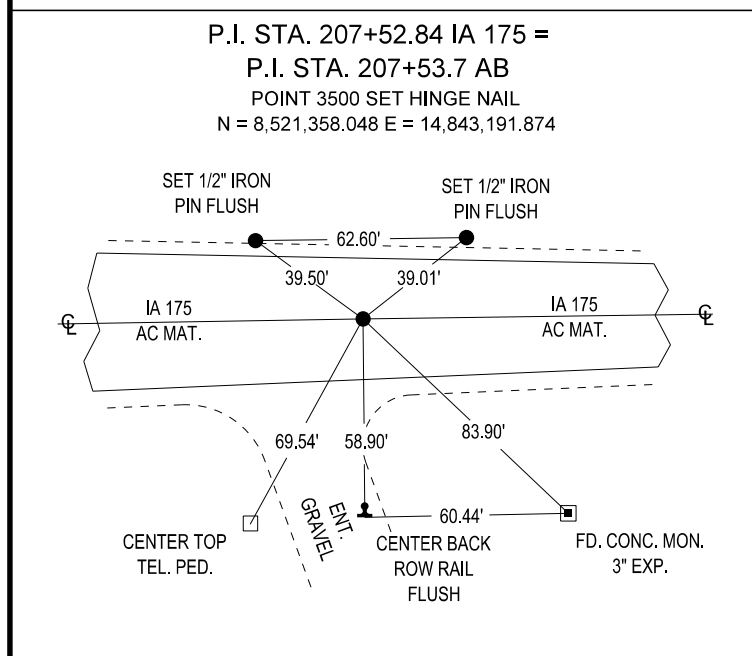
P.I. STA. 207+52.84 IA 175 =
P.I. STA. 207+53.7 AB
POINT 3500 SET HINGE NAIL
N = 8,521,358.048 E = 14,843,191.874

SET 1/2" IRON PIN FLUSH

SET 1/2" IRON PIN FLUSH

62.60'

39.50'

39.01'

℄

IA 175
AC MAT.

IA 175
AC MAT.

℄

69.54'

58.90'

83.90'

ENT. GRAVEL

60.44'

CENTER TOP TEL. PED.

CENTER BACK ROW RAIL FLUSH

FD. CONC. MON. 3" EXP.